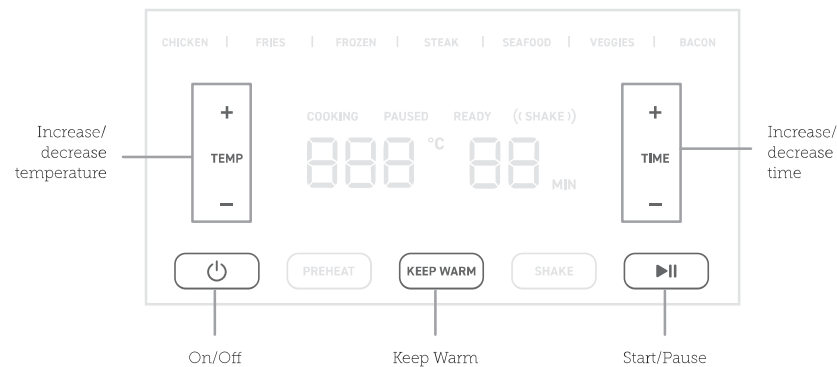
CHICKEN | FRIES | FROZEN | STEAK | SEAFOOD | VEGGIES | BACON

Increase/ decrease temperature

+
TEMP
–

COOKING PAUSED READY ((SHAKE))

888 °C 88 MIN

+
TIME
–

Increase/ decrease time

PREHEAT
KEEP WARM
SHAKE

On/Off

Keep Warm

Start/Pause